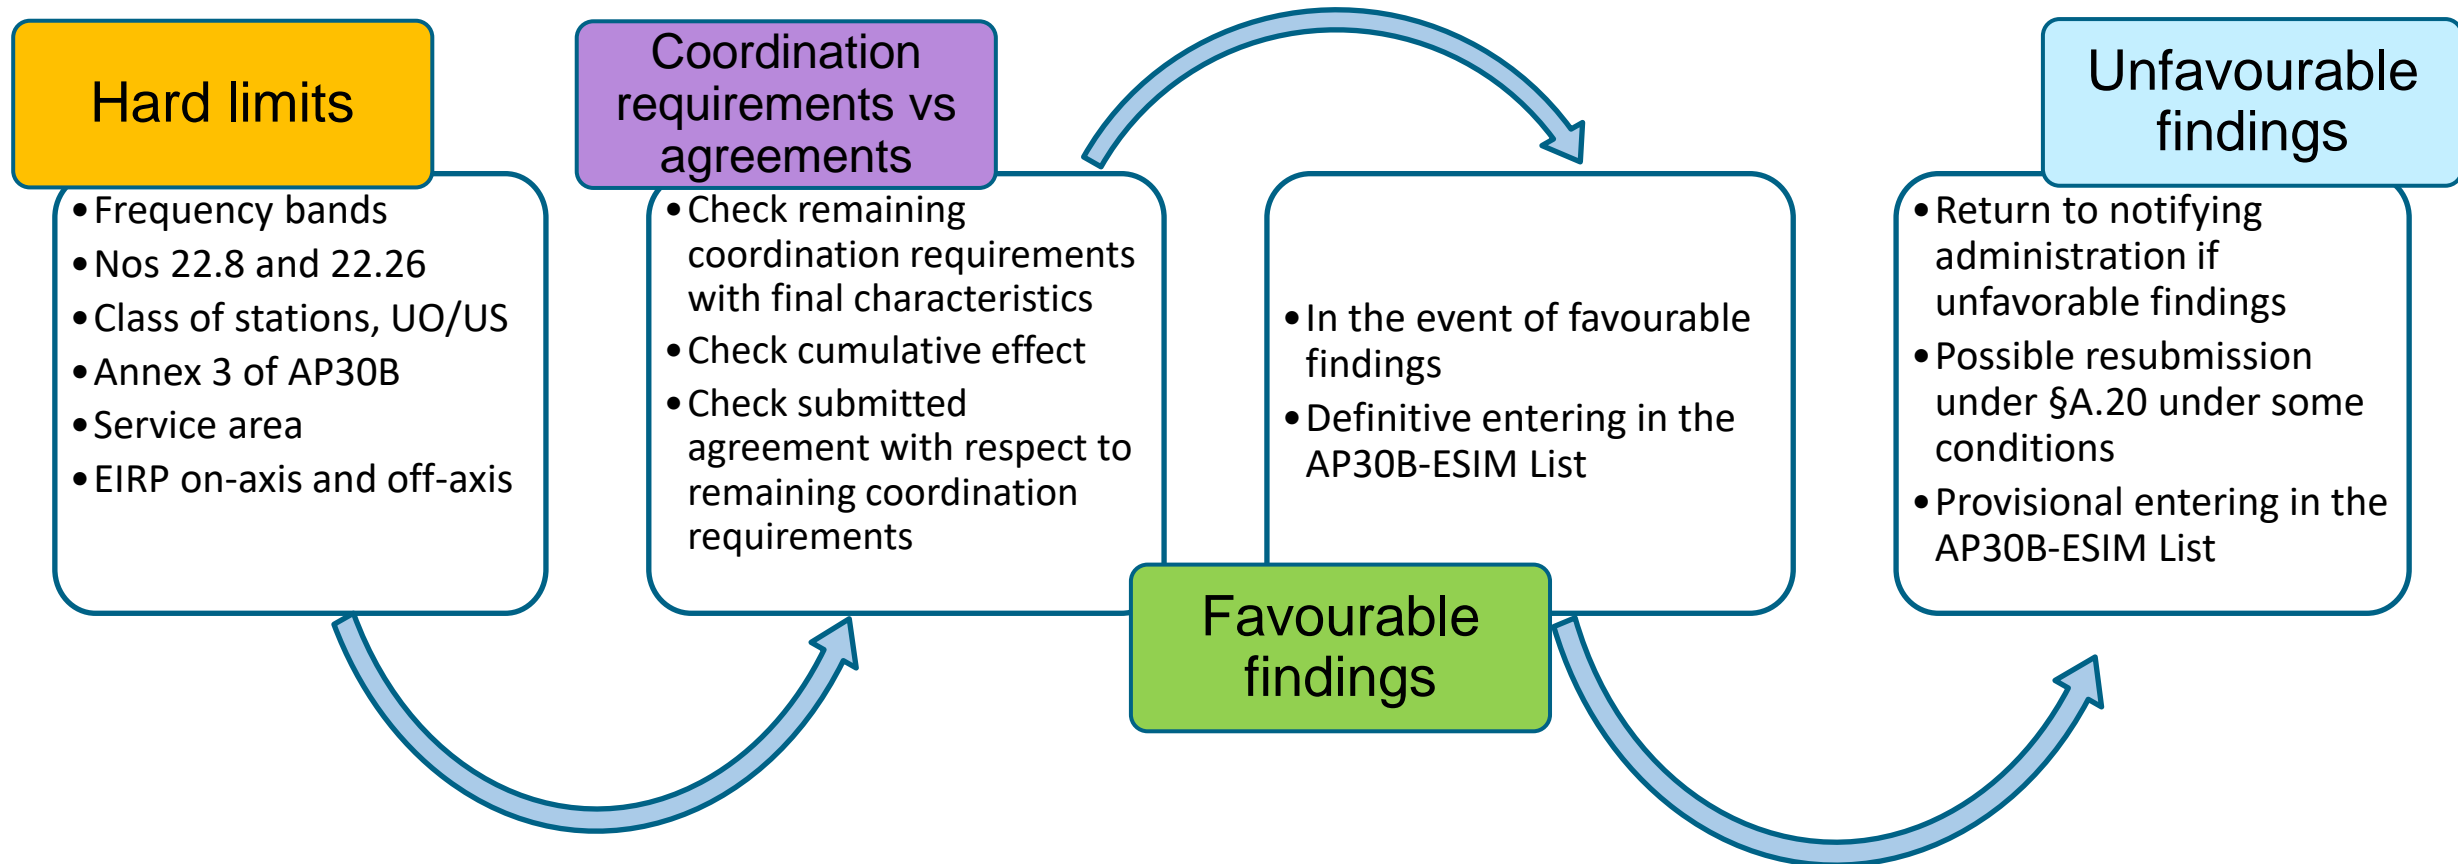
Hard limits

- Frequency bands
- Nos 22.8 and 22.26
- Class of stations, UO/US
- Annex 3 of AP30B
- Service area
- EIRP on-axis and off-axis

Coordination requirements vs agreements

- Check remaining coordination requirements with final characteristics
- Check cumulative effect
- Check submitted agreement with respect to remaining coordination requirements

- In the event of favourable findings
- Definitive entering in the AP30B-ESIM List

Favourable findings

Unfavourable findings

- Return to notifying administration if unfavorable findings
- Possible resubmission under §A.20 under some conditions
- Provisional entering in the AP30B-ESIM List